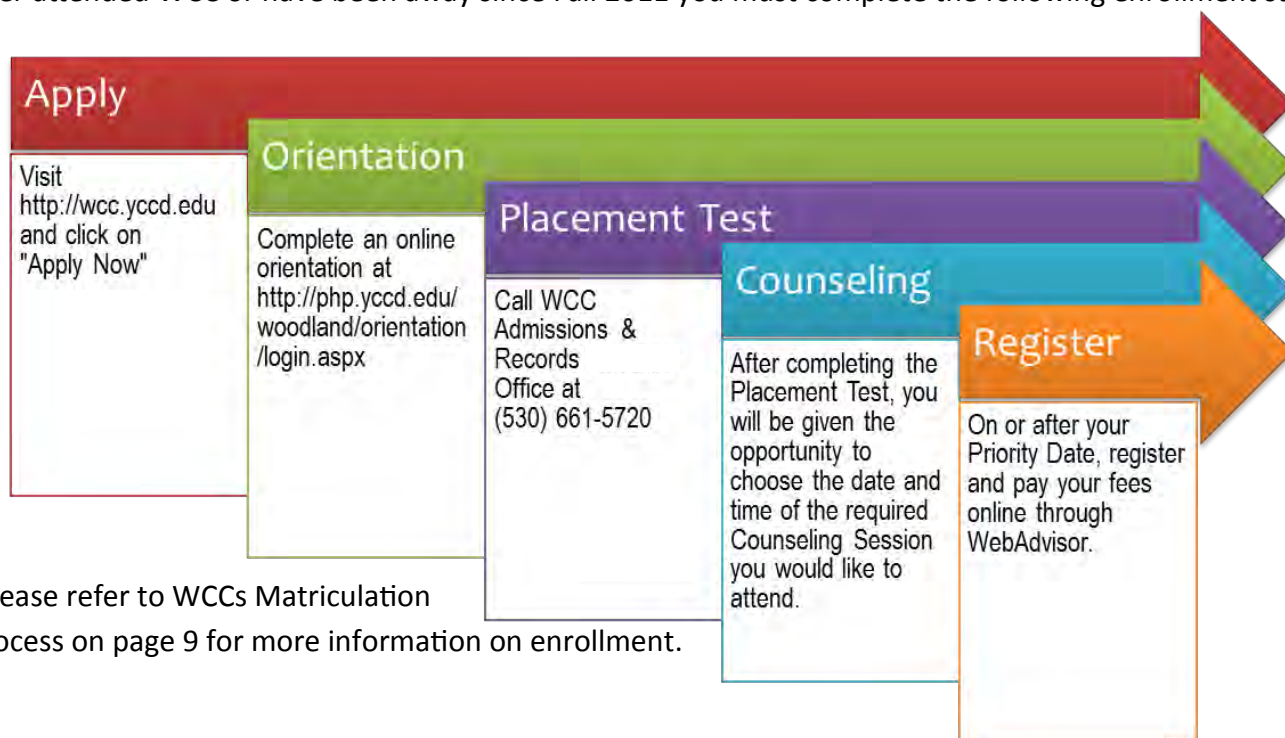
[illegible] attended WCC or have been away since Fall 2012 you must complete the following enrollment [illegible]

Apply

Visit http://wcc.yccd.edu and click on "Apply Now"

Orientation

Complete an online orientation at http://php.yccd.edu/woodland/orientation/login.aspx

Placement Test

Call WCC Admissions & Records Office at (530) 661-5720

Counseling

After completing the Placement Test, you will be given the opportunity to choose the date and time of the required Counseling Session you would like to attend.

Register

On or after your Priority Date, register and pay your fees online through WebAdvisor.

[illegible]ease refer to WCCs Matriculation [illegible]ocess on page 9 for more information on enrollment.